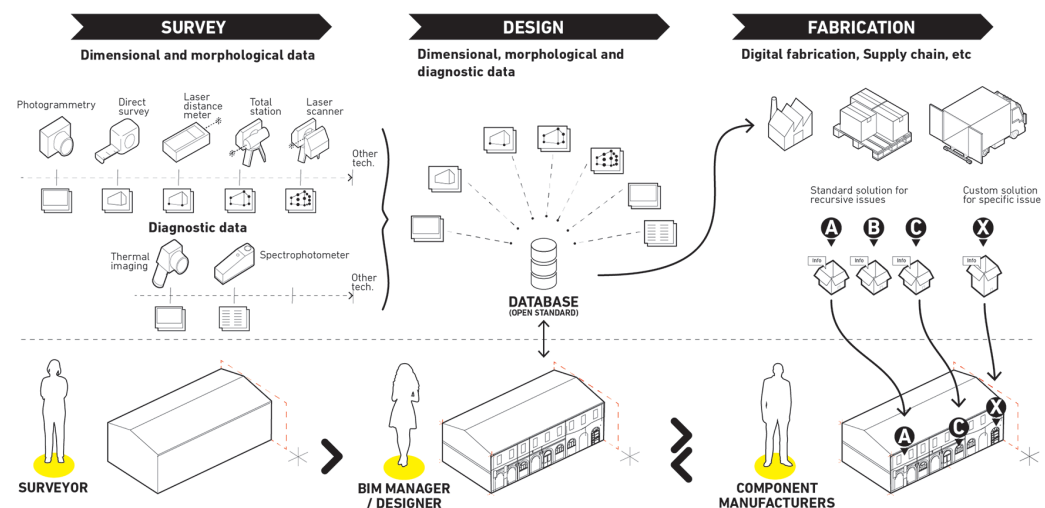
SURVEY

Dimensional and morphological data

Photogrammetry

Direct survey

Laser distance meter

Total station

Laser scanner

Other tech.

Diagnostic data

Thermal imaging

Spectrophotometer

Other tech.

DESIGN

Dimensional, morphological and diagnostic data

DATABASE
(OPEN STANDARD)

FABRICATION

Digital fabrication, Supply chain, etc

Standard solution for recursive issues

Custom solution for specific issue

A

B

C

X

Info

Info

Info

Info

SURVEYOR

BIM MANAGER / DESIGNER

COMPONENT MANUFACTURERS

A

C

X